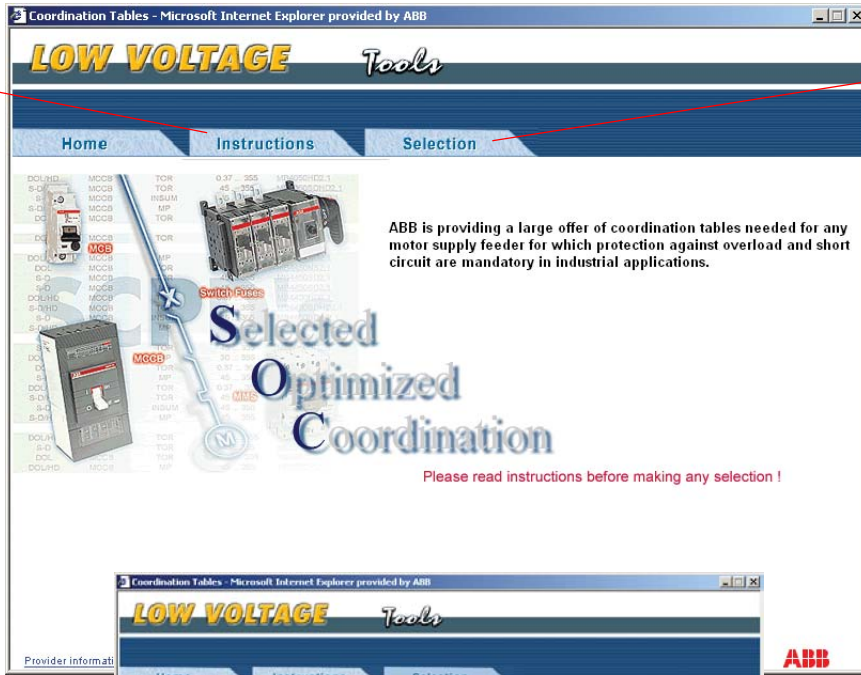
Coordination Tables - Microsoft Internet Explorer provided by ABB

LOW VOLTAGE Tools

Home Instructions Selection

DOL/HD MCCB TOR
S-D MCCB TOR
DOL MCCB INSUM
S-D MCCB MP
DOL MCCB TOR

MCB
Switch Fuses
MCCB
MMS

Selected
Optimized
Coordination

ABB is providing a large offer of coordination tables needed for any motor supply feeder for which protection against overload and short circuit are mandatory in industrial applications.

Please read instructions before making any selection !

Coordination Tables - Microsoft Internet Explorer provided by ABB

LOW VOLTAGE Tools

Provider informati

ABB